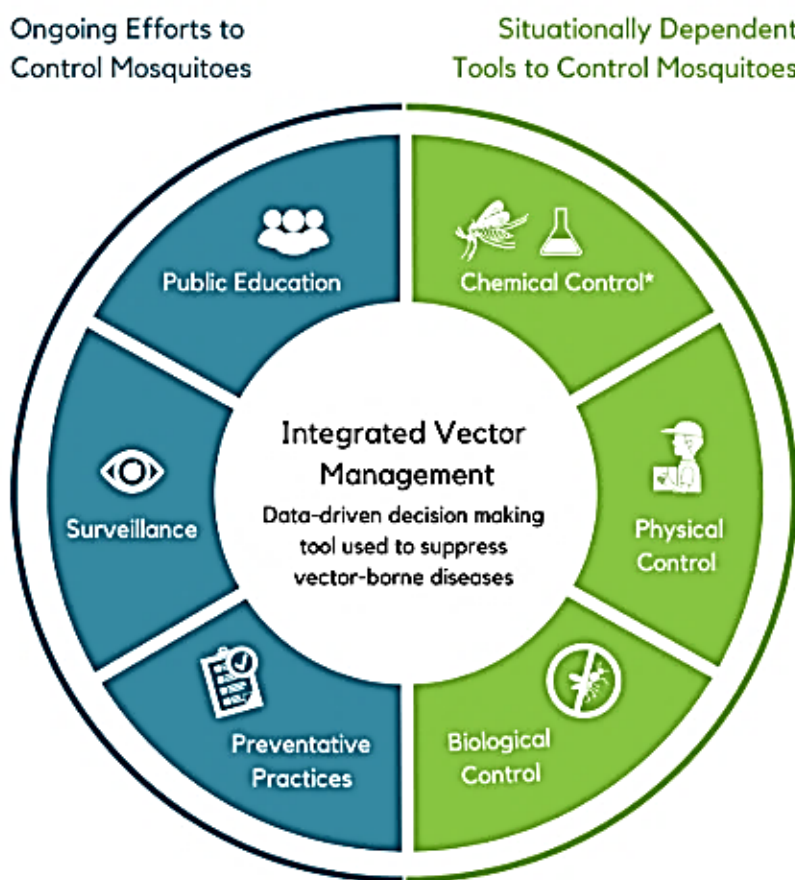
Ongoing Efforts to Control Mosquitoes

Situationally Dependent Tools to Control Mosquitoes

Public Education

Surveillance

Preventative Practices

Chemical Control*

Physical Control

Biological Control

Integrated Vector Management

Data-driven decision making tool used to suppress vector-borne diseases